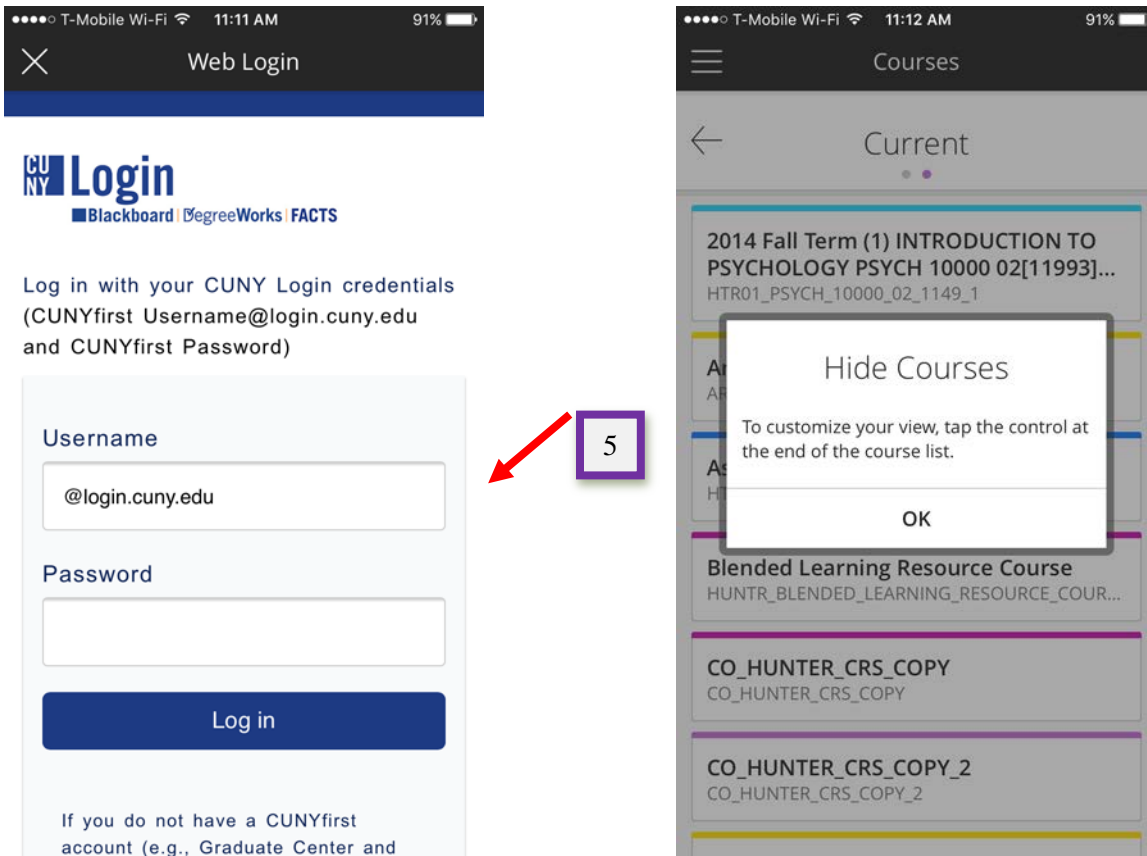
●●●●○ T-Mobile Wi-Fi 11:11 AM 91%

Web Login

CUNY Login
Blackboard | DegreeWorks | FACTS

Log in with your CUNY Login credentials (CUNYfirst Username@login.cuny.edu and CUNYfirst Password)

Username

@login.cuny.edu

Password

Log in

If you do not have a CUNYfirst account (e.g., Graduate Center and

5

●●●●○ T-Mobile Wi-Fi 11:12 AM 91%

Courses

Current

2014 Fall Term (1) INTRODUCTION TO PSYCHOLOGY PSYCH 10000 02[11993]...
HTR01_PSYCH_10000_02_1149_1

Ar
AF

As
HT

Hide Courses

To customize your view, tap the control at the end of the course list.

OK

Blended Learning Resource Course
HUNTR_BLENDED_LEARNING_RESOURCE_COUR...

CO_HUNTER_CRS_COPY
CO_HUNTER_CRS_COPY

CO_HUNTER_CRS_COPY_2
CO_HUNTER_CRS_COPY_2